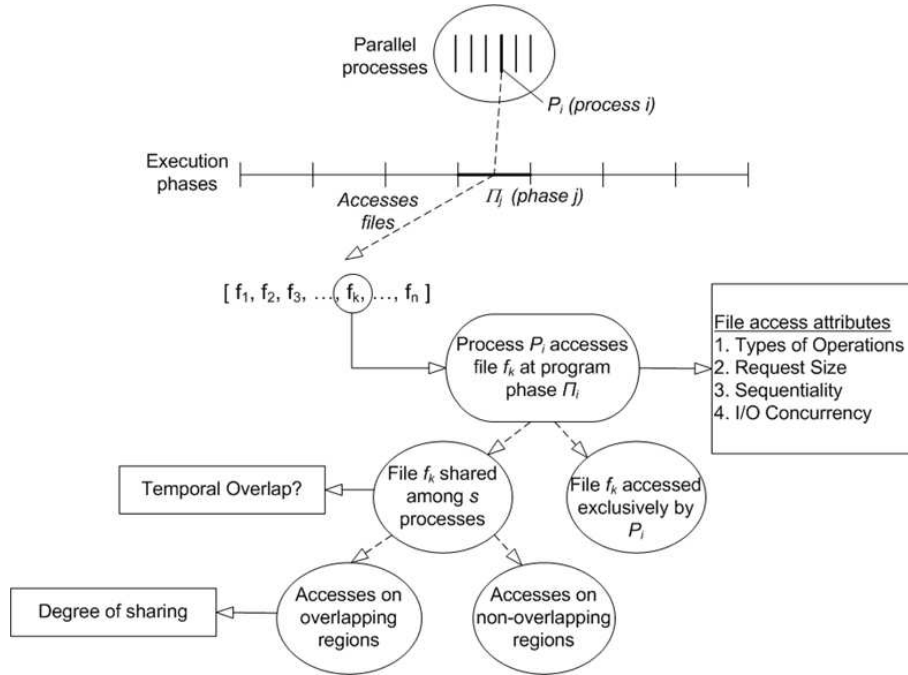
Parallel processes

$P_i$ (process i)

Execution phases

Accesses files

$\Pi_j$ (phase j)

[ $f_1$, $f_2$, $f_3$, …, $f_k$, …, $f_n$ ]

Process $P_i$ accesses file $f_k$ at program phase $\Pi_i$

File access attributes
1. Types of Operations
2. Request Size
3. Sequentiality
4. I/O Concurrency

Temporal Overlap?

File $f_k$ shared among $s$ processes

File $f_k$ accessed exclusively by $P_i$

Degree of sharing

Accesses on overlapping regions

Accesses on non-overlapping regions